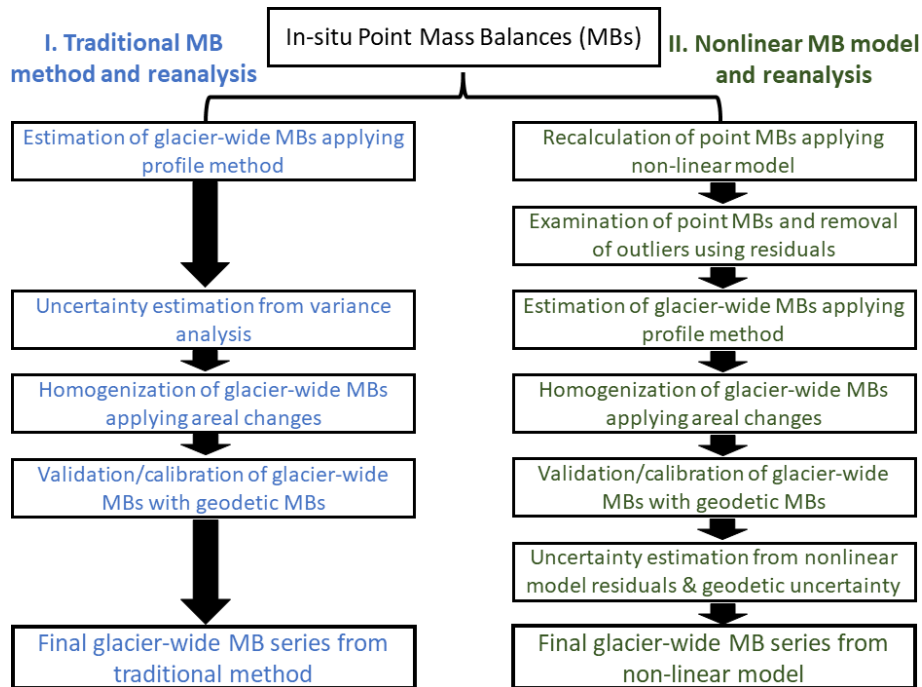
In-situ Point Mass Balances (MBs)

I. Traditional MB method and reanalysis

Estimation of glacier-wide MBs applying profile method

Uncertainty estimation from variance analysis

Homogenization of glacier-wide MBs applying areal changes

Validation/calibration of glacier-wide MBs with geodetic MBs

Final glacier-wide MB series from traditional method

II. Nonlinear MB model and reanalysis

Recalculation of point MBs applying non-linear model

Examination of point MBs and removal of outliers using residuals

Estimation of glacier-wide MBs applying profile method

Homogenization of glacier-wide MBs applying areal changes

Validation/calibration of glacier-wide MBs with geodetic MBs

Uncertainty estimation from nonlinear model residuals & geodetic uncertainty

Final glacier-wide MB series from non-linear model